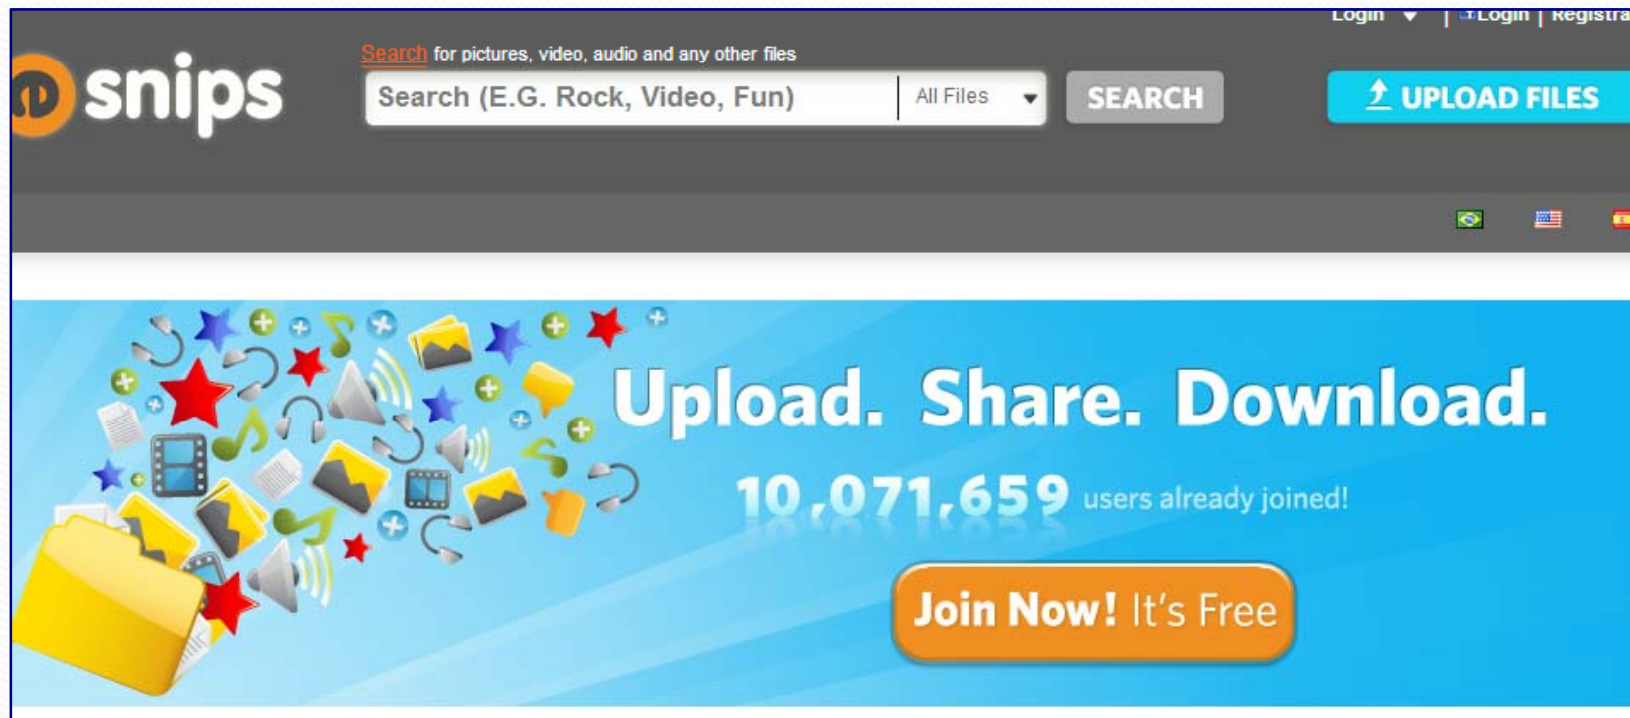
Login | Login | Registra

snips

Search for pictures, video, audio and any other files

Search (E.G. Rock, Video, Fun)

All Files

SEARCH

UPLOAD FILES

Upload. Share. Download.

10,071,659 users already joined!

Join Now! It's Free